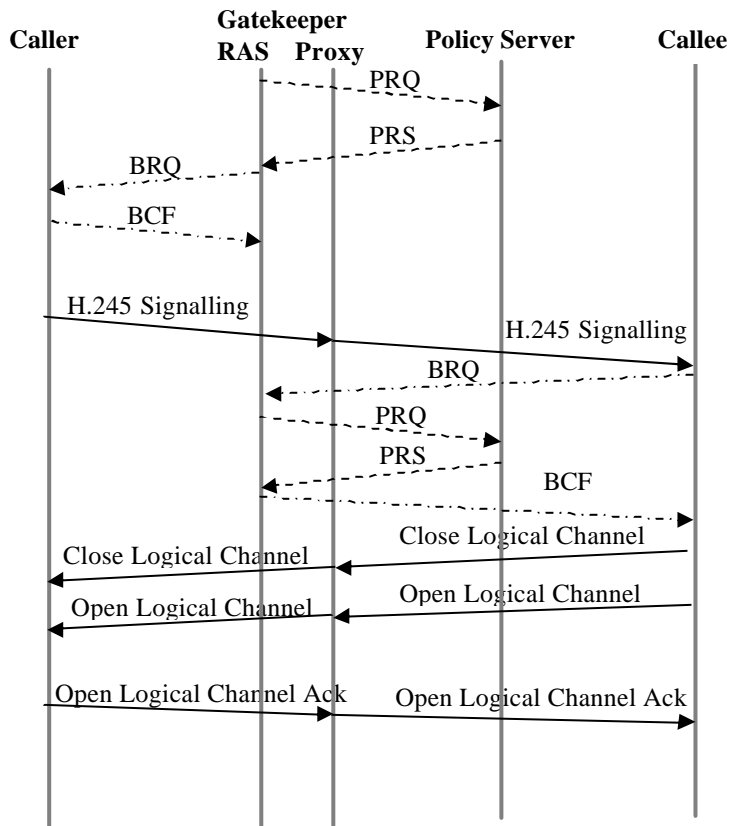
Caller

Gatekeeper
RAS Proxy

Policy Server

Callee

PRQ

PRS

BRQ

BCF

H.245 Signalling

H.245 Signalling

BRQ

PRQ

PRS

BCF

Close Logical Channel

Close Logical Channel

Open Logical Channel

Open Logical Channel

Open Logical Channel Ack

Open Logical Channel Ack